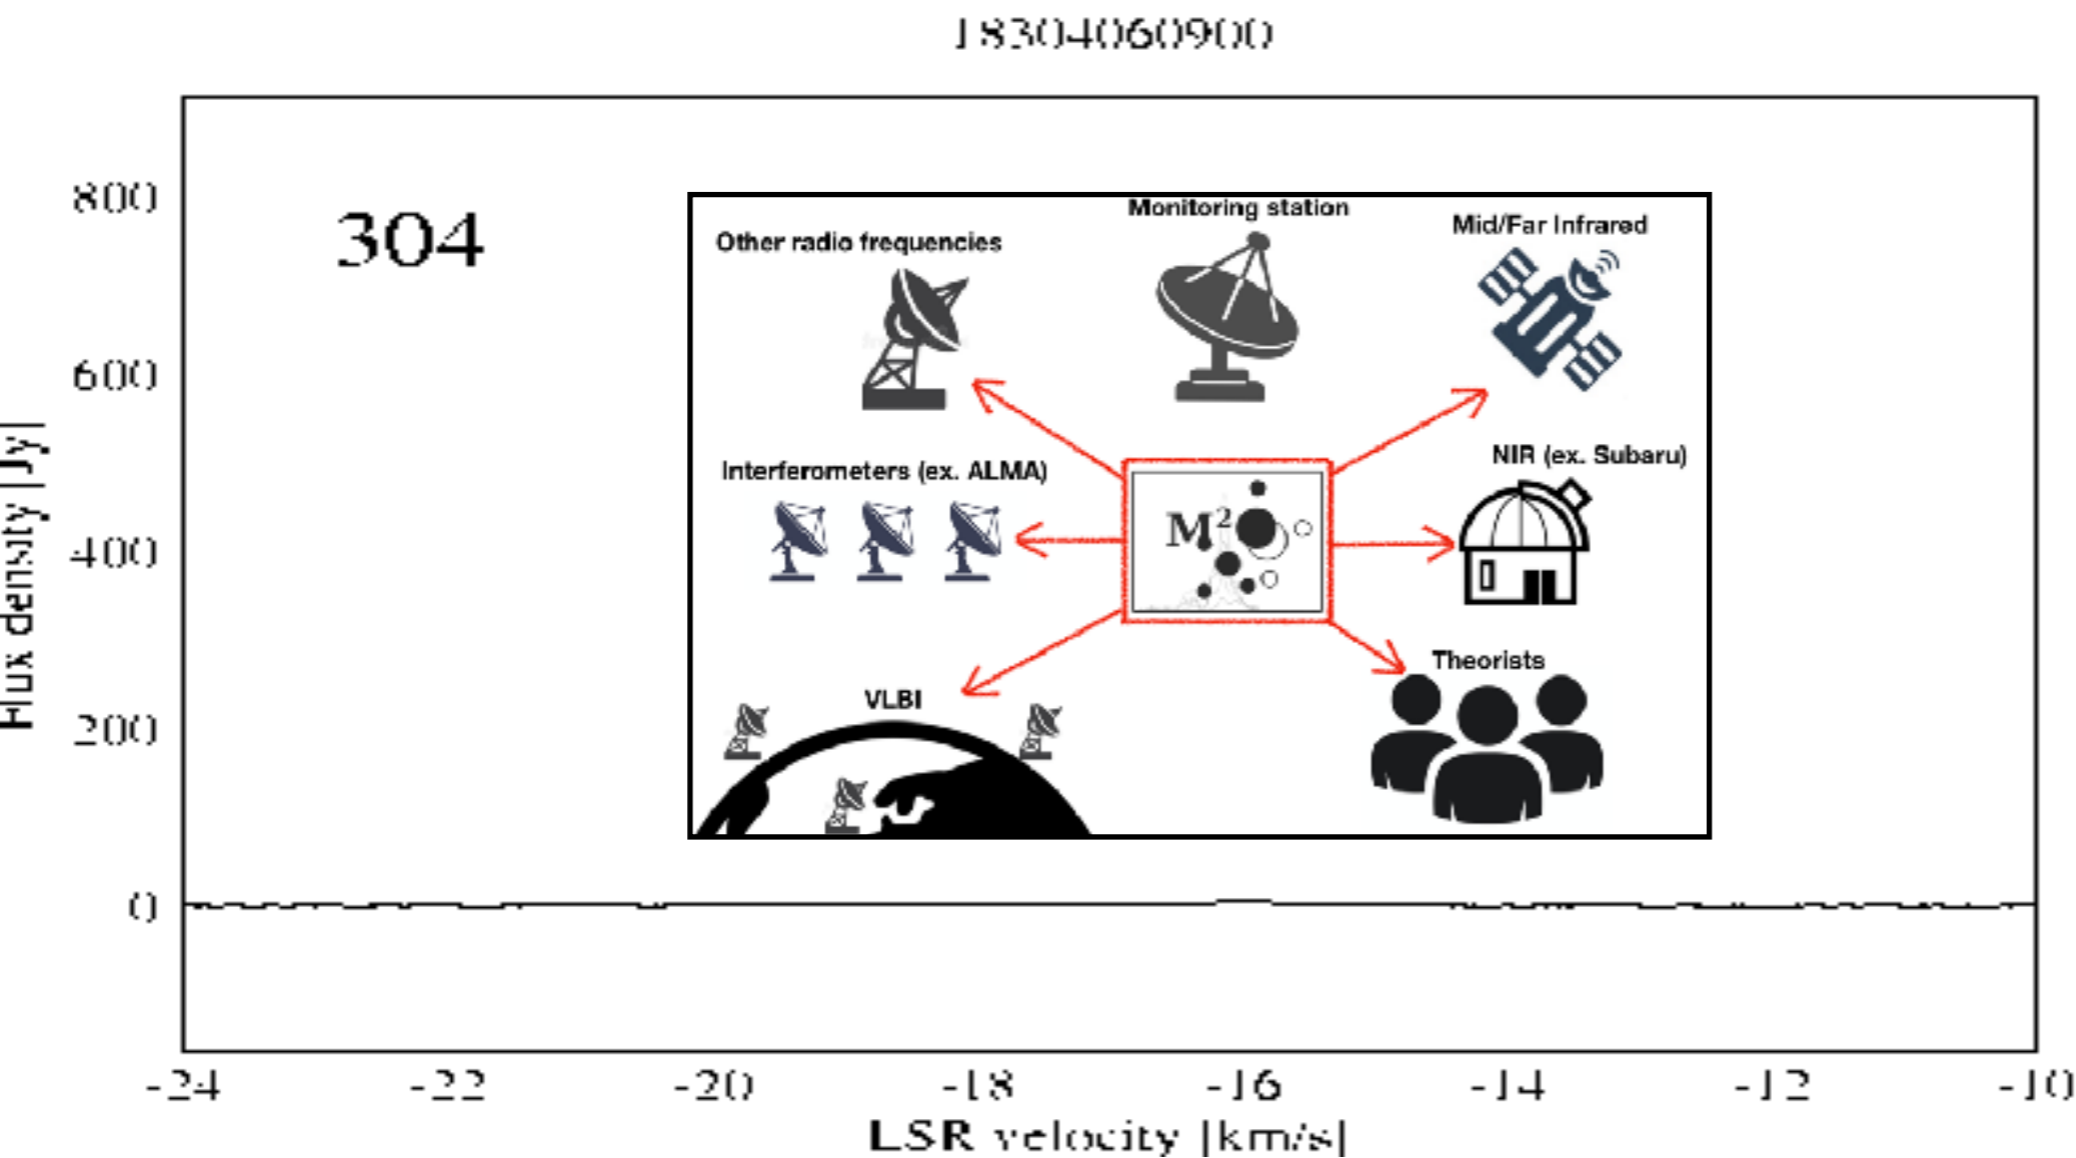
1830406090O

304

Other radio frequencies

Monitoring station

Mid/Far Infrared

Interferometers (ex. ALMA)

$M^2$

NIR (ex. Subaru)

VLBI

Theorists

800
600
400
200
0

Flux density [Jy]

-24 -22 -20 -18 -16 -14 -12 -10

LSR velocity [km/s]